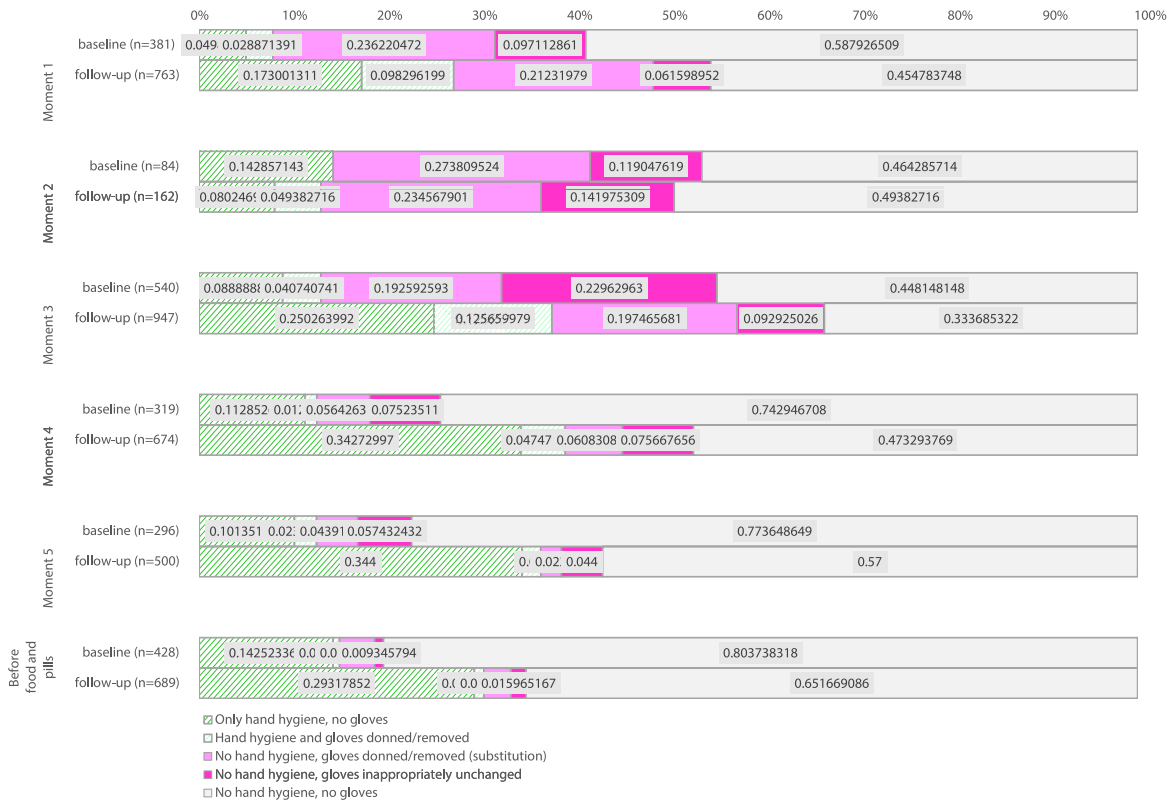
0% 10% 20% 30% 40% 50% 60% 70% 80% 90% 100%

Moment 1
baseline (n=381) 0.049 0.028871391 0.236220472 0.097112861 0.587926509
follow-up (n=763) 0.173001311 0.098296199 0.21231979 0.061598952 0.454783748

Moment 2
baseline (n=84) 0.142857143 0.273809524 0.119047619 0.464285714
follow-up (n=162) 0.080246 0.049382716 0.234567901 0.141975309 0.49382716

Moment 3
baseline (n=540) 0.088888 0.040740741 0.192592593 0.22962963 0.448148148
follow-up (n=947) 0.250263992 0.125659979 0.197465681 0.092925026 0.333685322

Moment 4
baseline (n=319) 0.112852 0.01 0.0564263 0.07523511 0.742946708
follow-up (n=674) 0.34272997 0.04747 0.0608308 0.075667656 0.473293769

Moment 5
baseline (n=296) 0.101351 0.02 0.04391 0.057432432 0.773648649
follow-up (n=500) 0.344 0. 0.02 0.044 0.57

Before food and pills
baseline (n=428) 0.1425233 0.0 0.0 0.009345794 0.803738318
follow-up (n=689) 0.29317852 0.0 0.0 0.015965167 0.651669086

Only hand hygiene, no gloves
Hand hygiene and gloves donned/removed
No hand hygiene, gloves donned/removed (substitution)
No hand hygiene, gloves inappropriately unchanged
No hand hygiene, no gloves